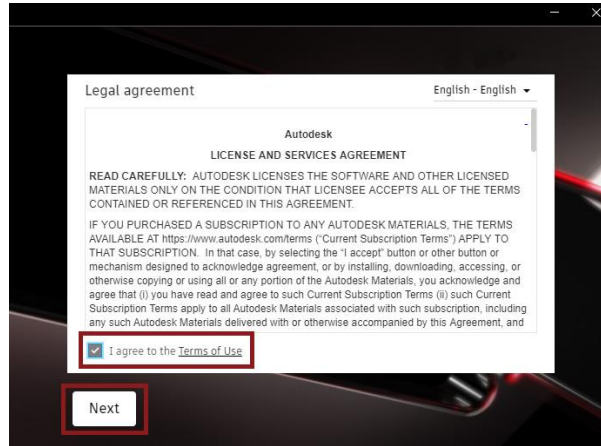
Legal agreement

English - English

Autodesk

LICENSE AND SERVICES AGREEMENT

READ CAREFULLY: AUTODESK LICENSES THE SOFTWARE AND OTHER LICENSED MATERIALS ONLY ON THE CONDITION THAT LICENSEE ACCEPTS ALL OF THE TERMS CONTAINED OR REFERENCED IN THIS AGREEMENT.

IF YOU PURCHASED A SUBSCRIPTION TO ANY AUTODESK MATERIALS, THE TERMS AVAILABLE AT https://www.autodesk.com/terms ("Current Subscription Terms") APPLY TO THAT SUBSCRIPTION. In that case, by selecting the "I accept" button or other button or mechanism designed to acknowledge agreement, or by installing, downloading, accessing, or otherwise copying or using all or any portion of the Autodesk Materials, you acknowledge and agree that (i) you have read and agree to such Current Subscription Terms (ii) such Current Subscription Terms apply to all Autodesk Materials associated with such subscription, including any such Autodesk Materials delivered with or otherwise accompanied by this Agreement, and

I agree to the Terms of Use

Next